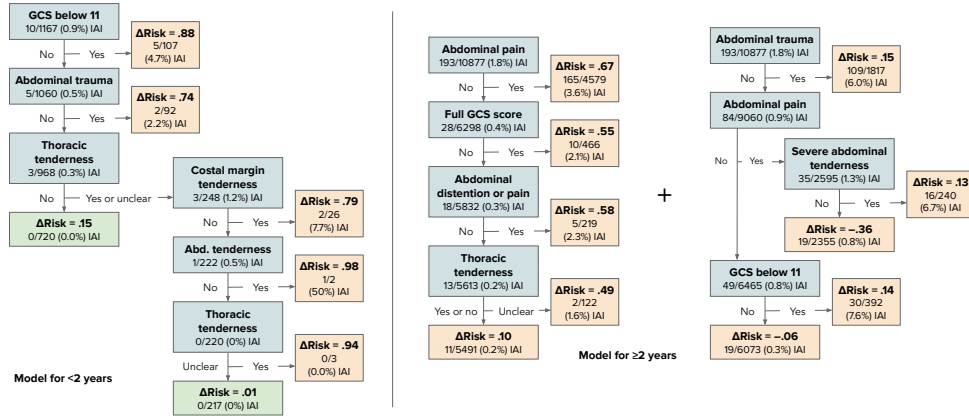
GCS below 11
10/1167 (0.9%) IAI

No — Yes

ΔRisk = .88
5/107
(4.7%) IAI

Abdominal trauma
5/1060 (0.5%) IAI

No — Yes

ΔRisk = .74
2/92
(2.2%) IAI

Thoracic tenderness
3/968 (0.3%) IAI

No — Yes or unclear

ΔRisk = .15
0/720 (0.0%) IAI

Costal margin tenderness
3/248 (1.2%) IAI

No — Yes

ΔRisk = .79
2/26
(7.7%) IAI

Abd. tenderness
1/222 (0.5%) IAI

No — Yes

ΔRisk = .98
1/2
(50%) IAI

Thoracic tenderness
0/220 (0%) IAI

Unclear — Yes

ΔRisk = .94
0/3
(0.0%) IAI

ΔRisk = .01
0/217 (0%) IAI

Model for <2 years

Abdominal pain
193/10877 (1.8%) IAI

No — Yes

ΔRisk = .67
165/4579
(3.6%) IAI

Full GCS score
28/6298 (0.4%) IAI

No — Yes

ΔRisk = .55
10/466
(2.1%) IAI

Abdominal distention or pain
18/5832 (0.3%) IAI

No — Yes

ΔRisk = .58
5/219
(2.3%) IAI

Thoracic tenderness
13/5613 (0.2%) IAI

Yes or no — Unclear

ΔRisk = .49
2/122
(1.6%) IAI

ΔRisk = .10
11/5491 (0.2%) IAI

Model for ≥2 years

+

Abdominal trauma
193/10877 (1.8%) IAI

No — Yes

ΔRisk = .15
109/1817
(6.0%) IAI

Abdominal pain
84/9060 (0.9%) IAI

No — Yes

Severe abdominal tenderness
35/2595 (1.3%) IAI

No — Yes

ΔRisk = .13
16/240
(6.7%) IAI

ΔRisk = –.36
19/2355 (0.8%) IAI

GCS below 11
49/6465 (0.8%) IAI

No — Yes

ΔRisk = .14
30/392
(7.6%) IAI

ΔRisk = –.06
19/6073 (0.3%) IAI